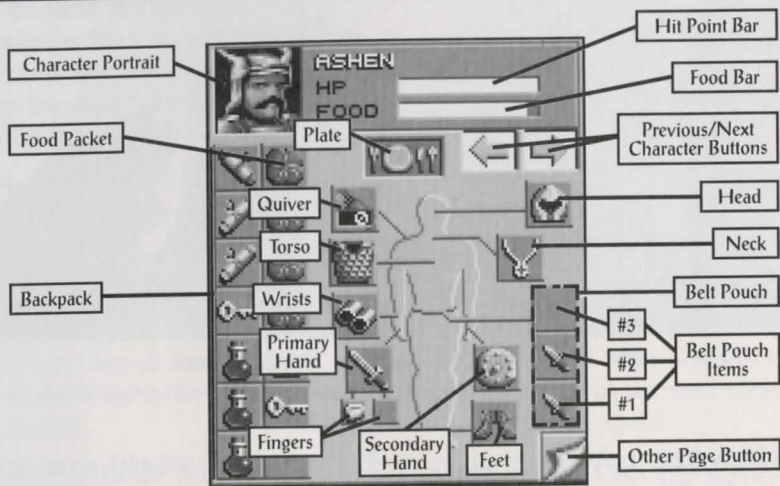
Character Portrait

ASHEN
HP
FOOD

Hit Point Bar

Food Bar

Food Packet

Plate

Previous/Next Character Buttons

Quiver

Head

Torso

Neck

Backpack

Wrists

Belt Pouch

Primary Hand

#3

#2

#1

Belt Pouch Items

Fingers

Secondary Hand

Feet

Other Page Button